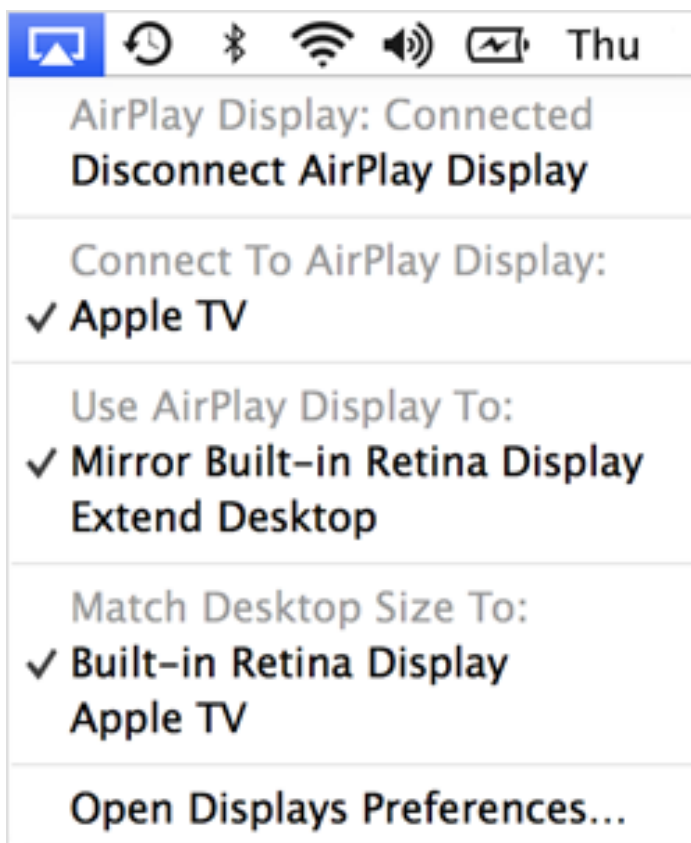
Thu

AirPlay Display: Connected
Disconnect AirPlay Display

Connect To AirPlay Display:
✓ Apple TV

Use AirPlay Display To:
✓ Mirror Built-in Retina Display
Extend Desktop

Match Desktop Size To:
✓ Built-in Retina Display
Apple TV

Open Displays Preferences...